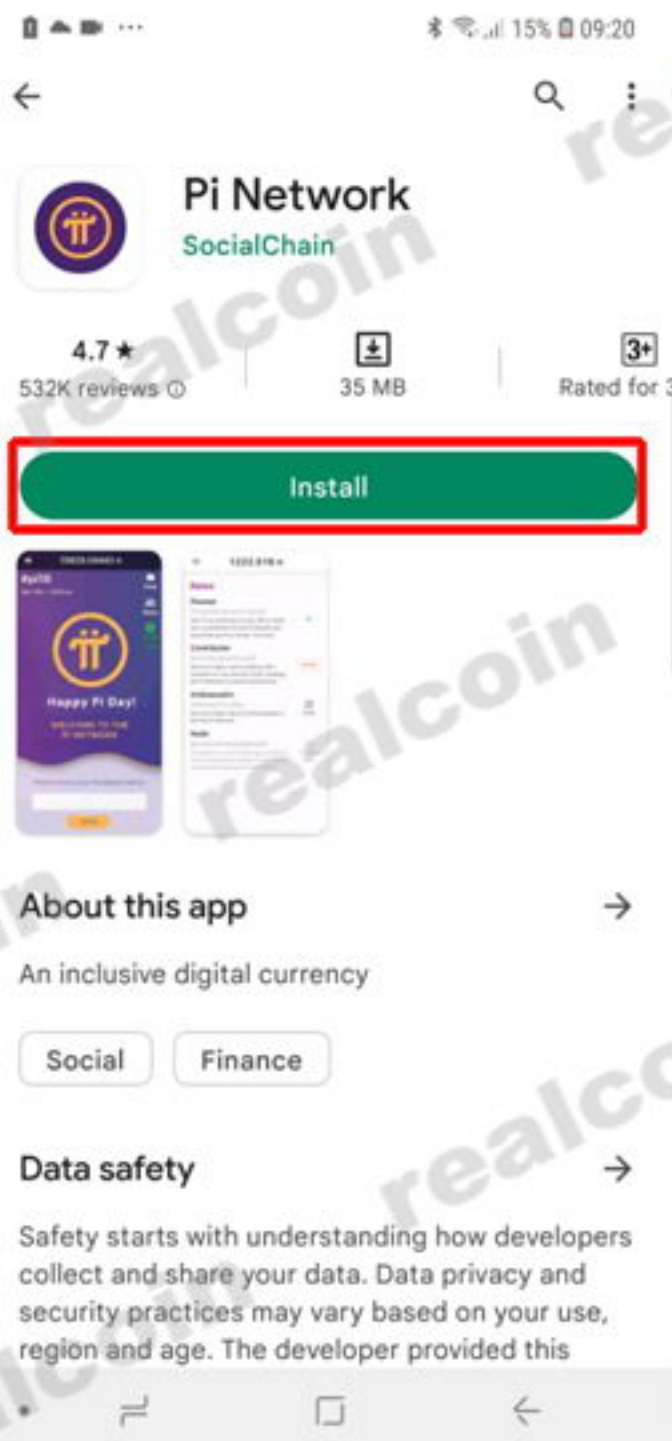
15% 09:20

Pi Network
SocialChain

4.7 ★
532K reviews ⓘ

35 MB

3+
Rated for 3

Install

Happy Pi Day!

About this app →

An inclusive digital currency

Social Finance

Data safety →

Safety starts with understanding how developers collect and share your data. Data privacy and security practices may vary based on your use, region and age. The developer provided this

realcoin realcoin realcoin realco